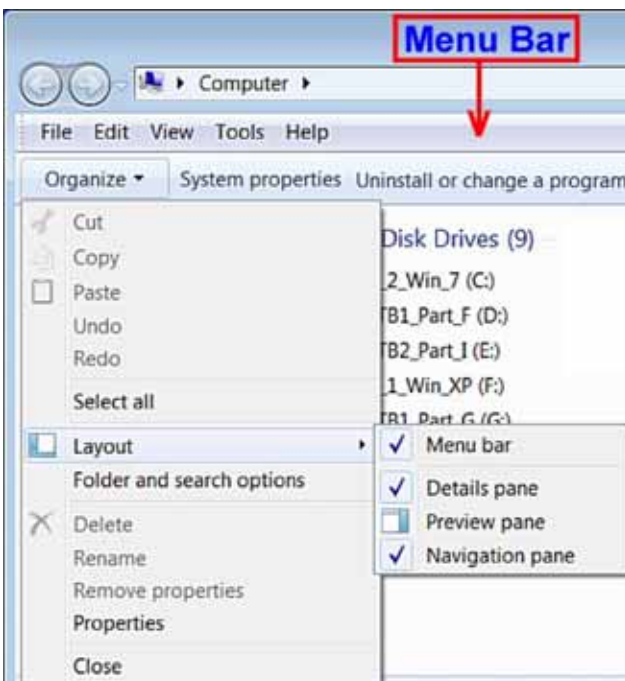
Menu Bar

Computer ▸

File Edit View Tools Help

Organize ▾ System properties Uninstall or change a program

Cut
Copy
Paste
Undo
Redo
Select all
Layout
Folder and search options
Delete
Rename
Remove properties
Properties
Close

Disk Drives (9)
2_Win_7 (C:)
TB1_Part_F (D:)
TB2_Part_I (E:)
1_Win_XP (F:)
TB1_Part_G (G:)

✓ Menu bar
✓ Details pane
Preview pane
✓ Navigation pane